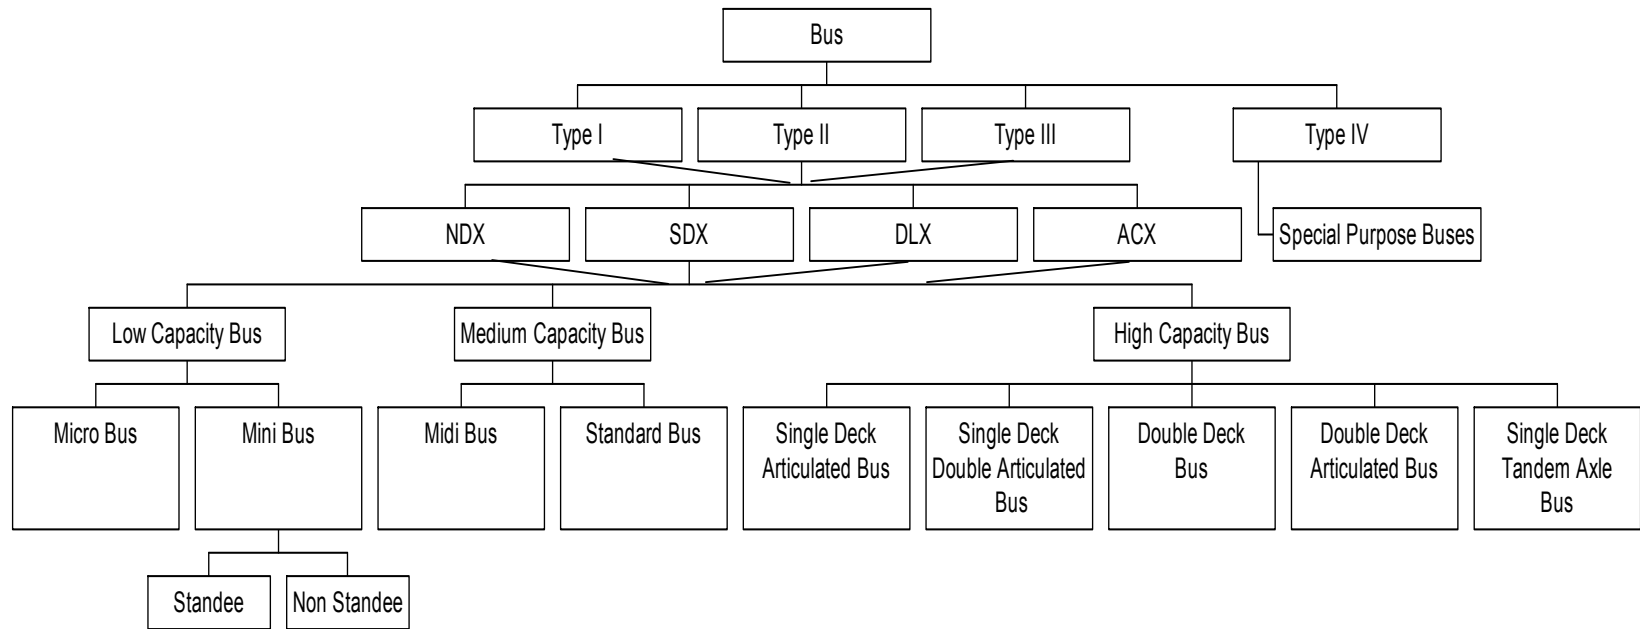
Bus

Type I
Type II
Type III
Type IV

NDX
SDX
DLX
ACX
Special Purpose Buses

Low Capacity Bus
Medium Capacity Bus
High Capacity Bus

Micro Bus
Mini Bus
Midi Bus
Standard Bus
Single Deck Articulated Bus
Single Deck Double Articulated Bus
Double Deck Bus
Double Deck Articulated Bus
Single Deck Tandem Axle Bus

Standee
Non Standee